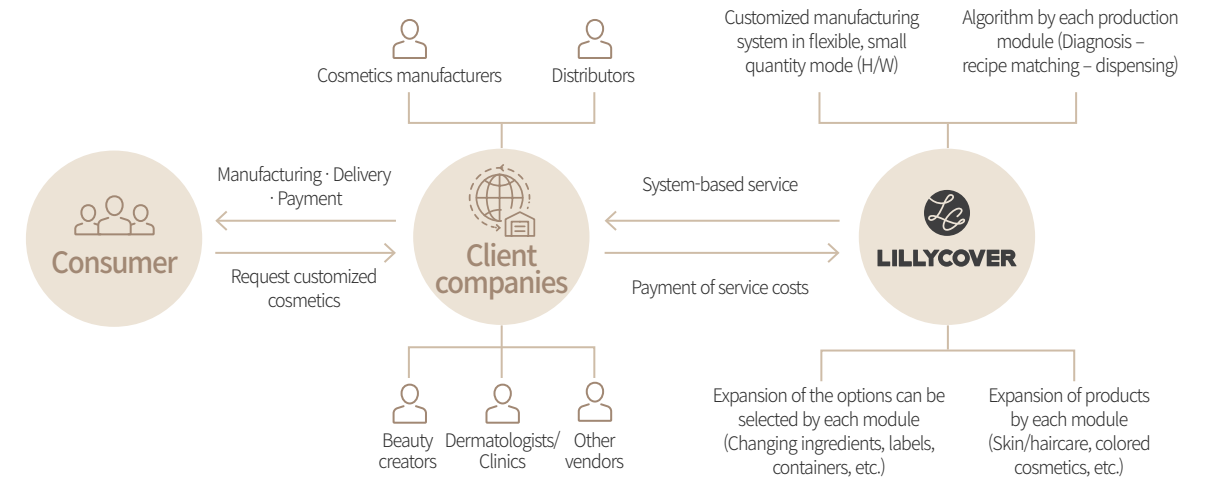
Cosmetics manufacturers

Distributors

Customized manufacturing system in flexible, small quantity mode (H/W)

Algorithm by each production module (Diagnosis – recipe matching – dispensing)

Manufacturing · Delivery · Payment

Consumer

Request customized cosmetics

Client companies

System-based service

Payment of service costs

LC

LILLYCOVER

Beauty creators

Dermatologists/ Clinics

Other vendors

Expansion of the options can be selected by each module (Changing ingredients, labels, containers, etc.)

Expansion of products by each module (Skin/haircare, colored cosmetics, etc.)